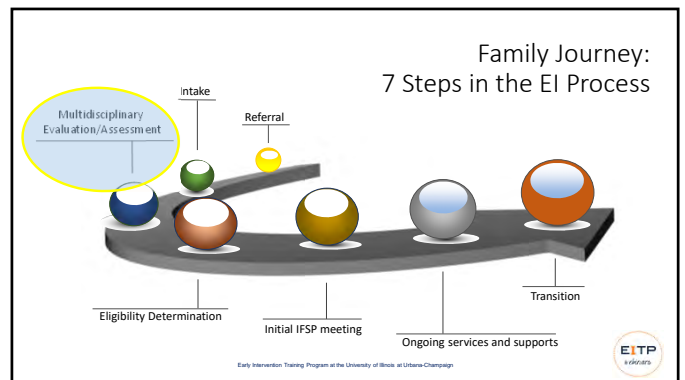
Family Journey:
7 Steps in the EI Process

Intake

Referral

Multidisciplinary Evaluation/Assessment

Eligibility Determination

Initial IFSP meeting

Ongoing services and supports

Transition

Early Intervention Training Program at the University of Illinois at Urbana-Champaign

EITP webinars